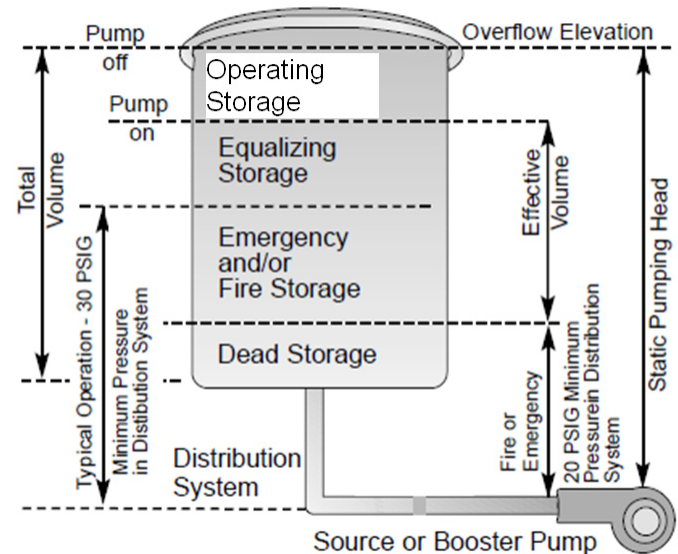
Pump off

Overflow Elevation

Operating Storage

Pump on

Equalizing Storage

Emergency and/or Fire Storage

Dead Storage

Total Volume

Effective Volume

Static Pumping Head

Typical Operation - 30 PSIG Minimum Pressure in Distribution System

Fire or Emergency 20 PSIG Minimum Pressurein Distribution System

Distribution System

Source or Booster Pump